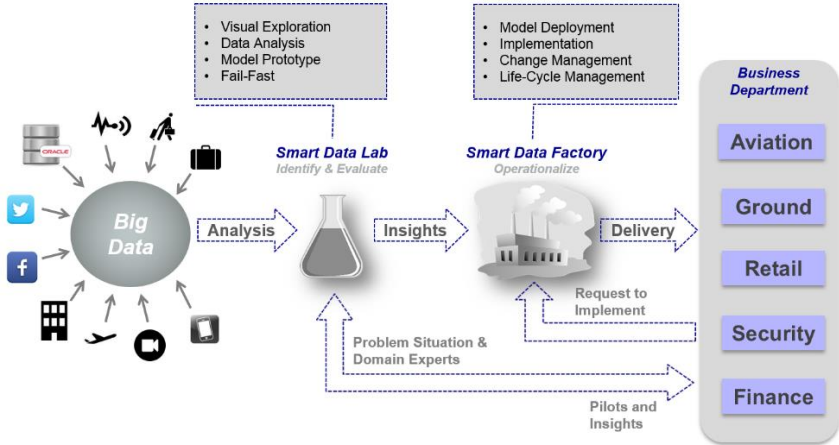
- Visual Exploration
- Data Analysis
- Model Prototype
- Fail-Fast

- Model Deployment
- Implementation
- Change Management
- Life-Cycle Management

Business Department

ORACLE

Big Data

Analysis

Smart Data Lab
Identify & Evaluate

Insights

Smart Data Factory
Operationalize

Delivery

Aviation

Ground

Retail

Security

Finance

Request to Implement

Problem Situation & Domain Experts

Pilots and Insights